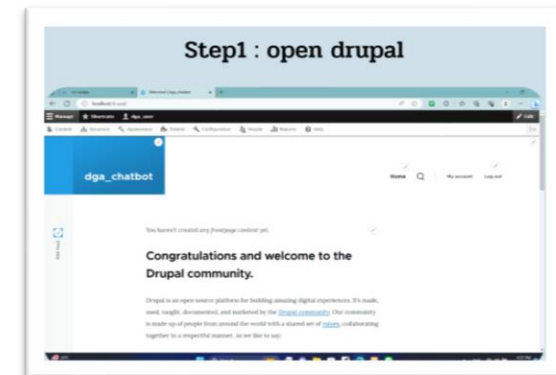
Step1 : open drupal

Welcome | dga_chatbot

localhost/drupal

Manage Shortcuts dga_user

Content Structure Appearance Extend Configuration People Reports Help

Edit

dga_chatbot

Home My account Log out

You haven't created any frontpage content yet.

Congratulations and welcome to the Drupal community.

Drupal is an open source platform for building amazing digital experiences. It's made, used, taught, documented, and marketed by the Drupal community. Our community is made up of people from around the world with a shared set of values, collaborating together in a respectful manner. As we like to say: